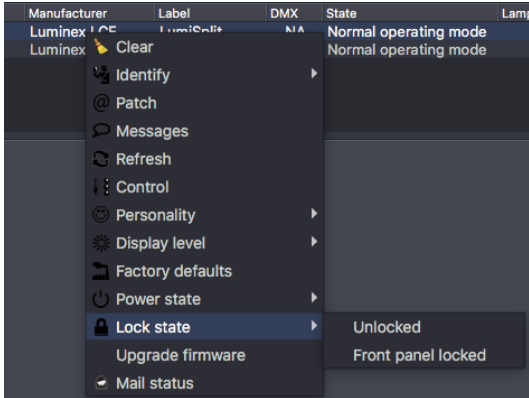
| Manufacturer | Label | DMX | State | Lamp |
|---|---|---|---|---|
| Luminex LCE | LumiSplit | NA | Normal operating mode | |
| Luminex | | | Normal operating mode | |

Clear
Identify
Patch
Messages
Refresh
Control
Personality
Display level
Factory defaults
Power state
Lock state
Upgrade firmware
Mail status

Unlocked
Front panel locked